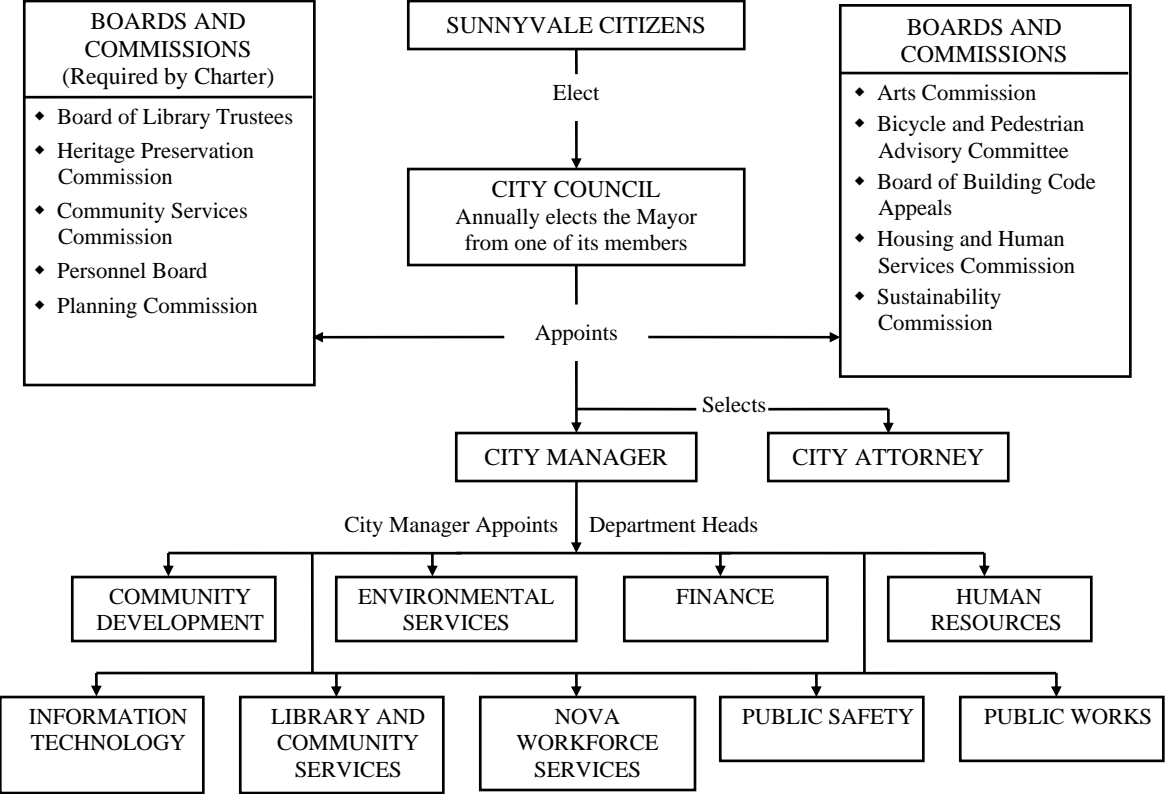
BOARDS AND COMMISSIONS
(Required by Charter)
- Board of Library Trustees
- Heritage Preservation Commission
- Community Services Commission
- Personnel Board
- Planning Commission

SUNNYVALE CITIZENS

Elect

CITY COUNCIL
Annually elects the Mayor from one of its members

BOARDS AND COMMISSIONS
- Arts Commission
- Bicycle and Pedestrian Advisory Committee
- Board of Building Code Appeals
- Housing and Human Services Commission
- Sustainability Commission

Appoints

Selects

CITY MANAGER

CITY ATTORNEY

City Manager Appoints Department Heads

COMMUNITY DEVELOPMENT

ENVIRONMENTAL SERVICES

FINANCE

HUMAN RESOURCES

INFORMATION TECHNOLOGY

LIBRARY AND COMMUNITY SERVICES

NOVA WORKFORCE SERVICES

PUBLIC SAFETY

PUBLIC WORKS